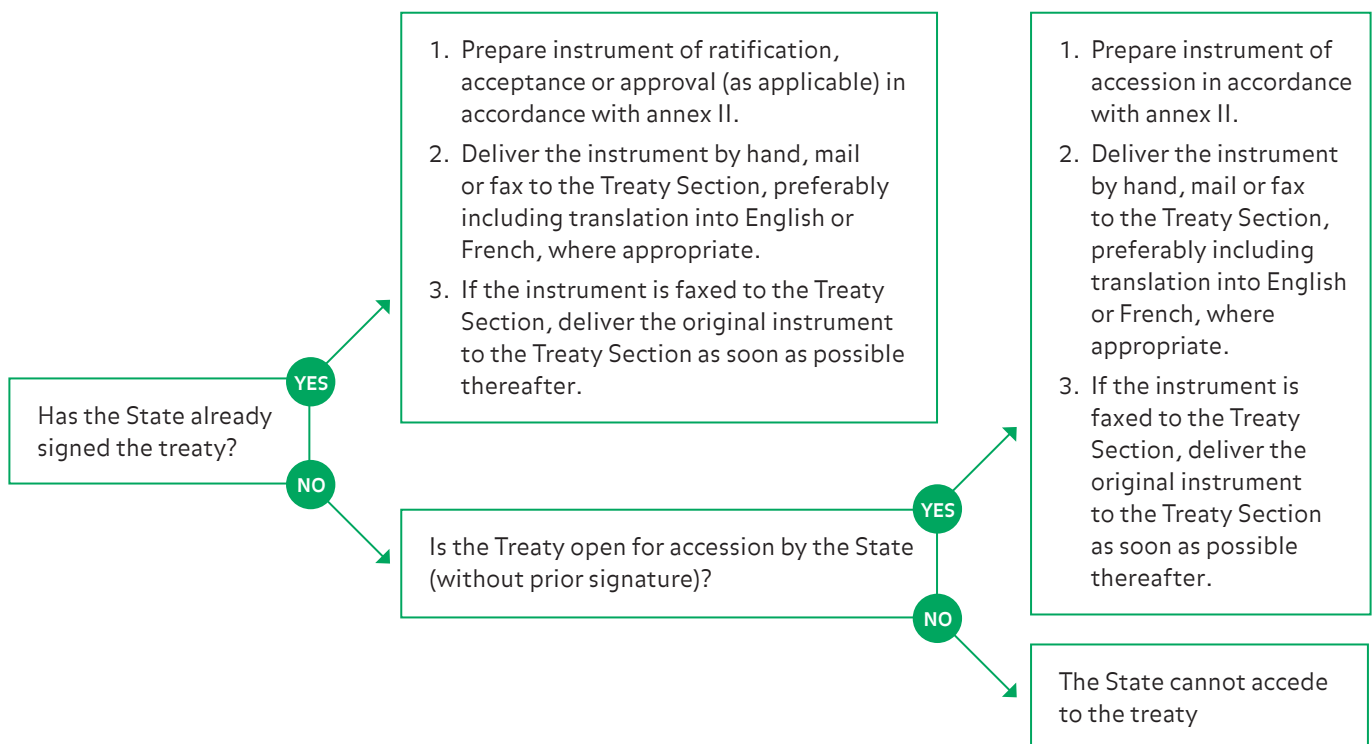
Has the State already signed the treaty?

YES

1. Prepare instrument of ratification, acceptance or approval (as applicable) in accordance with annex II.
2. Deliver the instrument by hand, mail or fax to the Treaty Section, preferably including translation into English or French, where appropriate.
3. If the instrument is faxed to the Treaty Section, deliver the original instrument to the Treaty Section as soon as possible thereafter.

NO

Is the Treaty open for accession by the State (without prior signature)?

YES

1. Prepare instrument of accession in accordance with annex II.
2. Deliver the instrument by hand, mail or fax to the Treaty Section, preferably including translation into English or French, where appropriate.
3. If the instrument is faxed to the Treaty Section, deliver the original instrument to the Treaty Section as soon as possible thereafter.

NO

The State cannot accede to the treaty